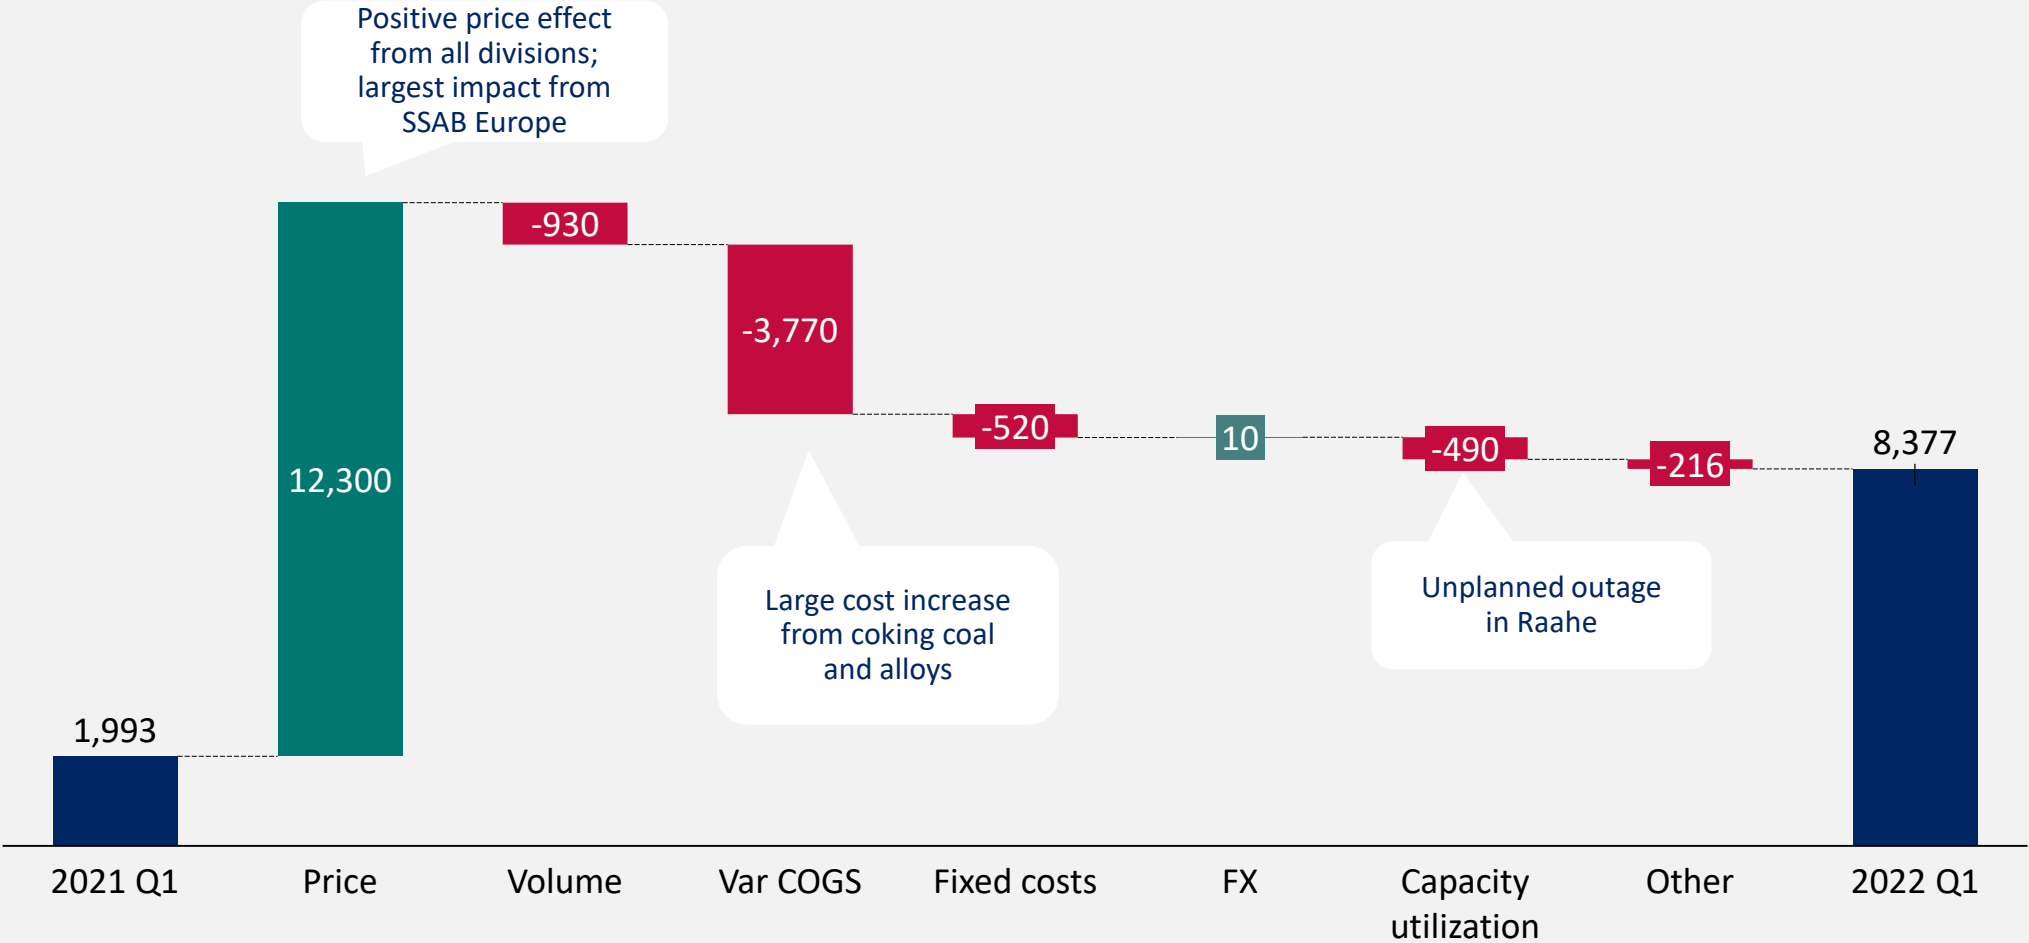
Positive price effect from all divisions; largest impact from SSAB Europe

1,993

12,300

-930

-3,770

-520

10

-490

-216

8,377

Large cost increase from coking coal and alloys

Unplanned outage in Raahe

2021 Q1

Price

Volume

Var COGS

Fixed costs

FX

Capacity utilization

Other

2022 Q1